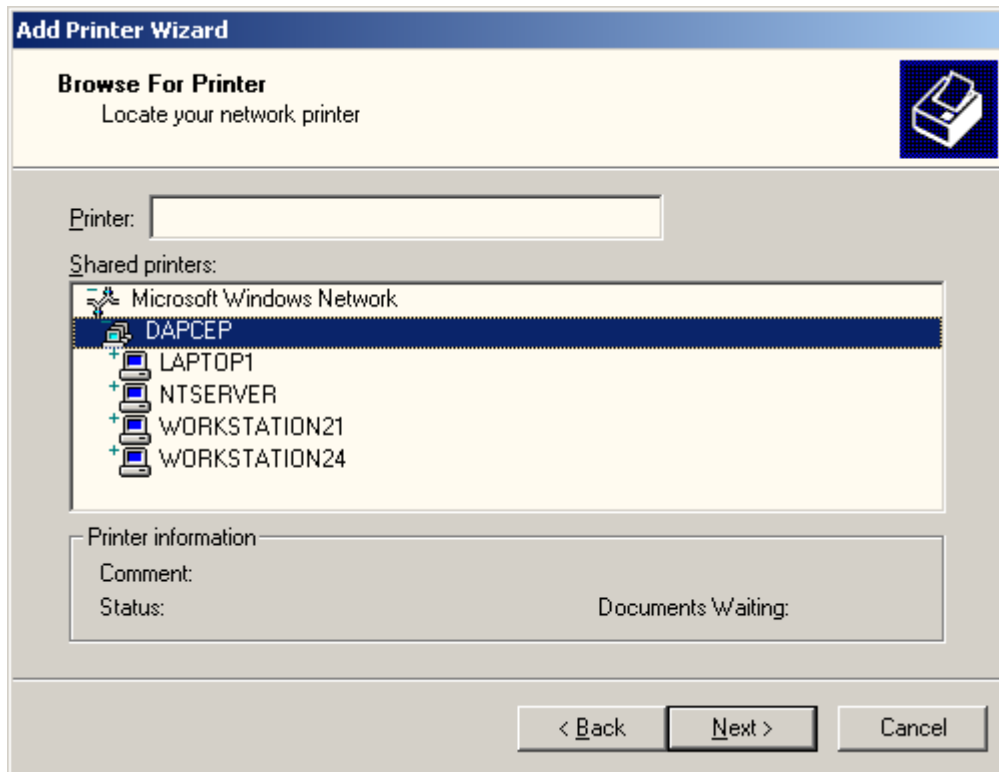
Add Printer Wizard

Browse For Printer
Locate your network printer

Printer:

Shared printers:

Microsoft Windows Network
DAPCEP
LAPTOP1
NTSERVER
WORKSTATION21
WORKSTATION24

Printer information
Comment:
Status:
Documents Waiting:

< Back
Next >
Cancel